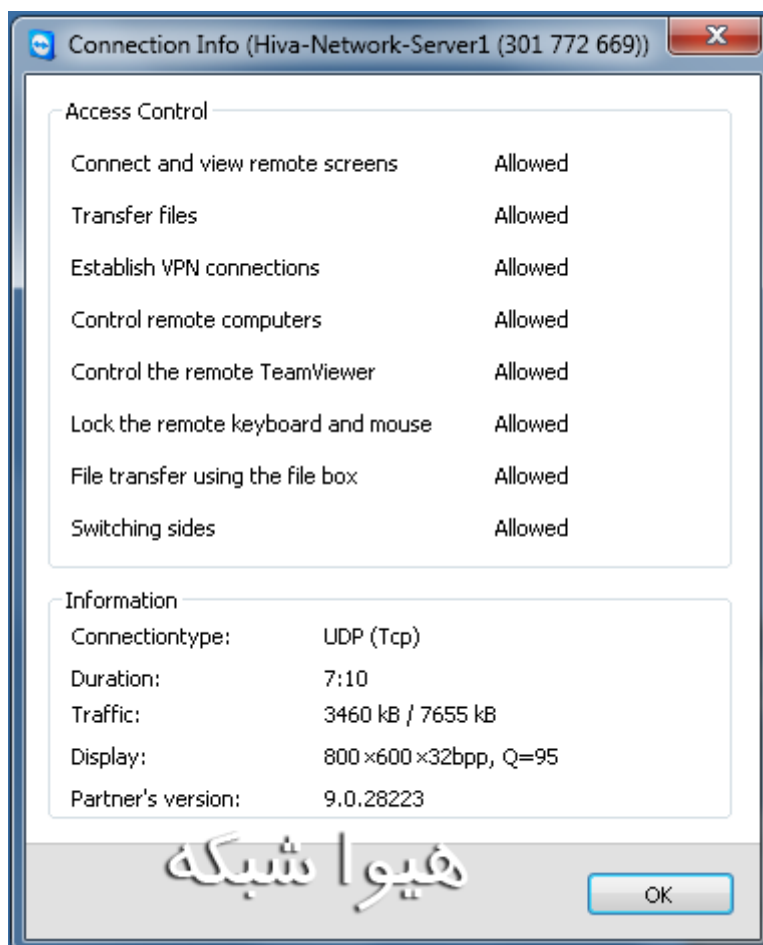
Connection Info (Hiva-Network-Server1 (301 772 669))

Access Control

| | |
|---|---|
| Connect and view remote screens | Allowed |
| Transfer files | Allowed |
| Establish VPN connections | Allowed |
| Control remote computers | Allowed |
| Control the remote TeamViewer | Allowed |
| Lock the remote keyboard and mouse | Allowed |
| File transfer using the file box | Allowed |
| Switching sides | Allowed |

Information

| | |
|---|---|
| Connectiontype: | UDP (Tcp) |
| Duration: | 7:10 |
| Traffic: | 3460 kB / 7655 kB |
| Display: | 800×600×32bpp, Q=95 |
| Partner's version: | 9.0.28223 |

هیوا شبکه

OK